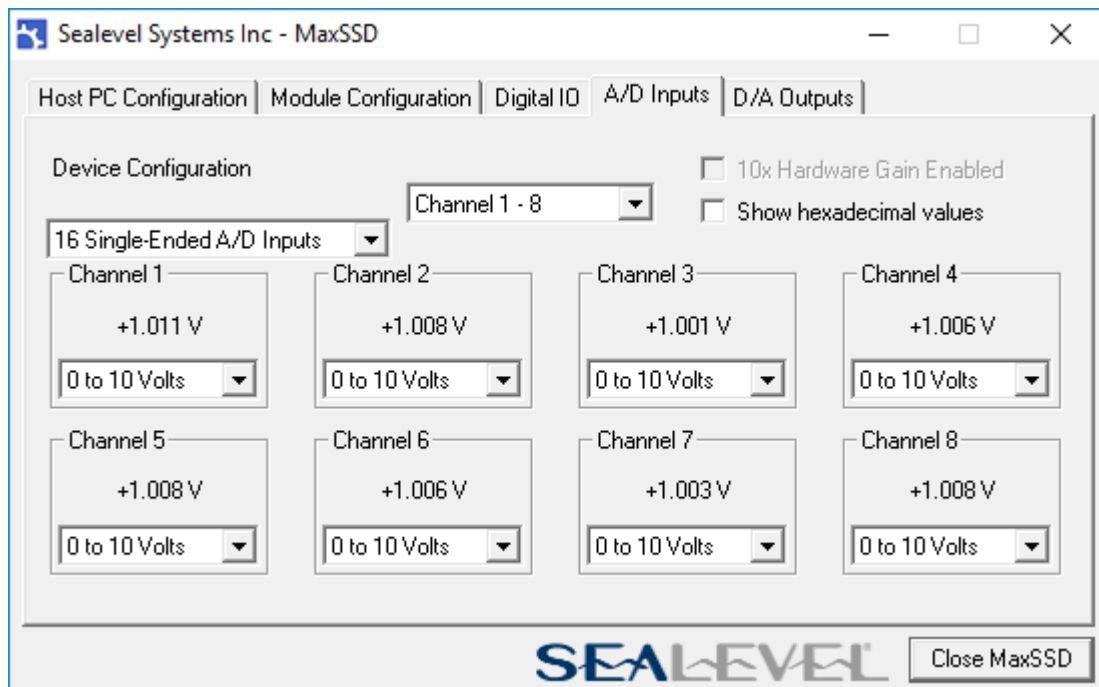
Sealevel Systems Inc - MaxSSD

Host PC Configuration | Module Configuration | Digital IO | A/D Inputs | D/A Outputs

Device Configuration

Channel 1 - 8

10x Hardware Gain Enabled

Show hexadecimal values

16 Single-Ended A/D Inputs

Channel 1
+1.011 V
0 to 10 Volts

Channel 2
+1.008 V
0 to 10 Volts

Channel 3
+1.001 V
0 to 10 Volts

Channel 4
+1.006 V
0 to 10 Volts

Channel 5
+1.008 V
0 to 10 Volts

Channel 6
+1.006 V
0 to 10 Volts

Channel 7
+1.003 V
0 to 10 Volts

Channel 8
+1.008 V
0 to 10 Volts

SEALEVEL

Close MaxSSD